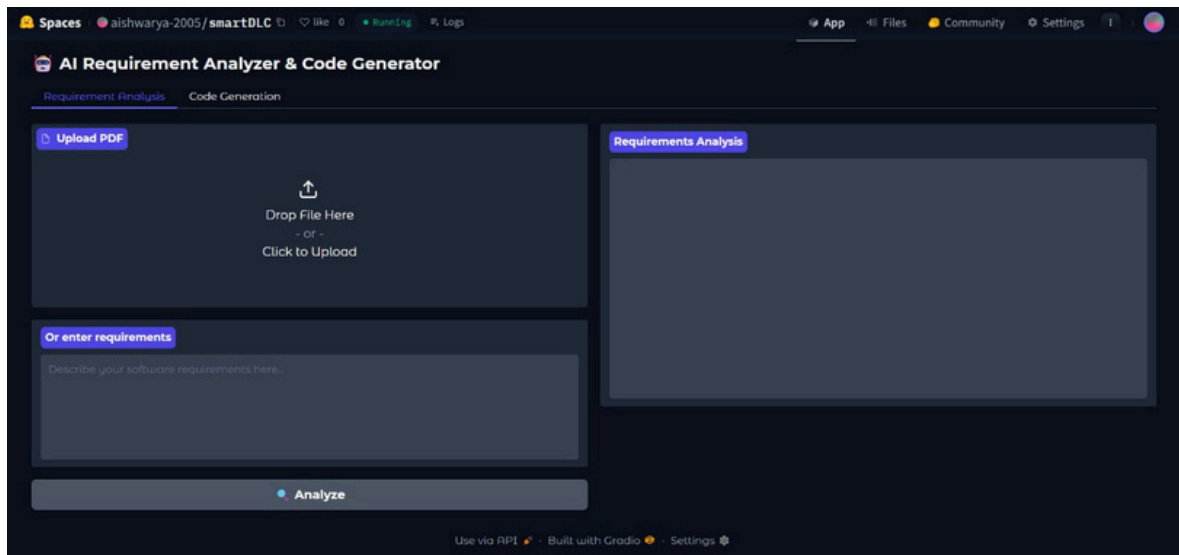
Spaces aishwarya-2005/smartDLC ♡ like 0 • Running Logs

App Files Community Settings

AI Requirement Analyzer & Code Generator

Requirement Analysis Code Generation

Upload PDF

Drop File Here
- or -
Click to Upload

Requirements Analysis

Or enter requirements

Describe your software requirements here...

Analyze

Use via API · Built with Gradio · Settings